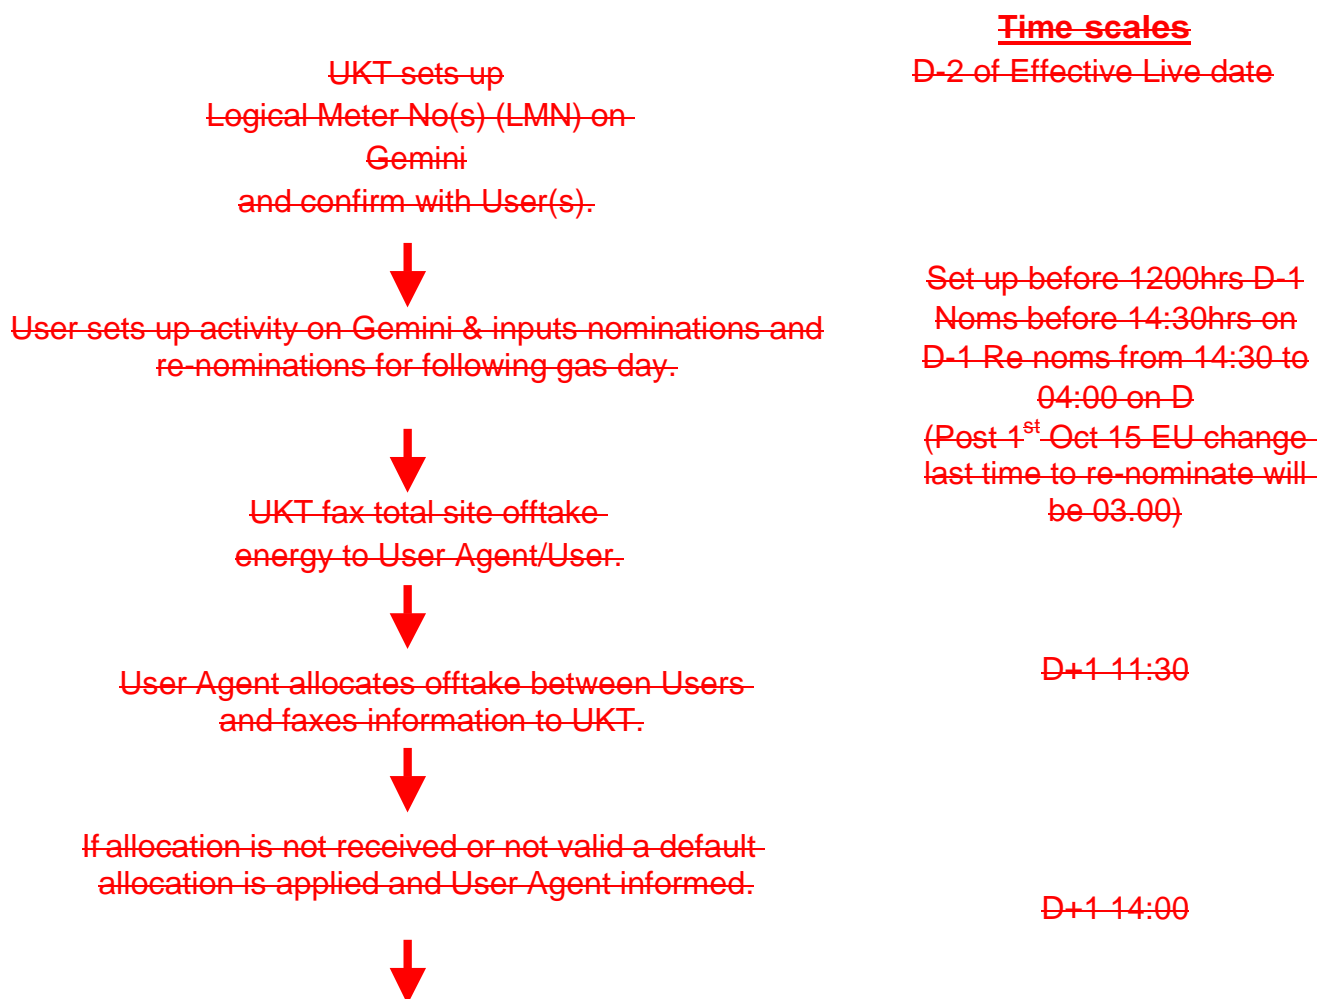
Time scales
D-2 of Effective Live date

UKT sets up Logical Meter No(s) (LMN) on Gemini and confirm with User(s).

Set up before 1200hrs D-1 Noms before 14:30hrs on D-1 Re noms from 14:30 to 04:00 on D (Post 1$^{st}$ Oct 15 EU change last time to re-nominate will be 03.00)

User sets up activity on Gemini & inputs nominations and re-nominations for following gas day.

UKT fax total site offtake energy to User Agent/User.

D+1 11:30

User Agent allocates offtake between Users and faxes information to UKT.

If allocation is not received or not valid a default allocation is applied and User Agent informed.

D+1 14:00